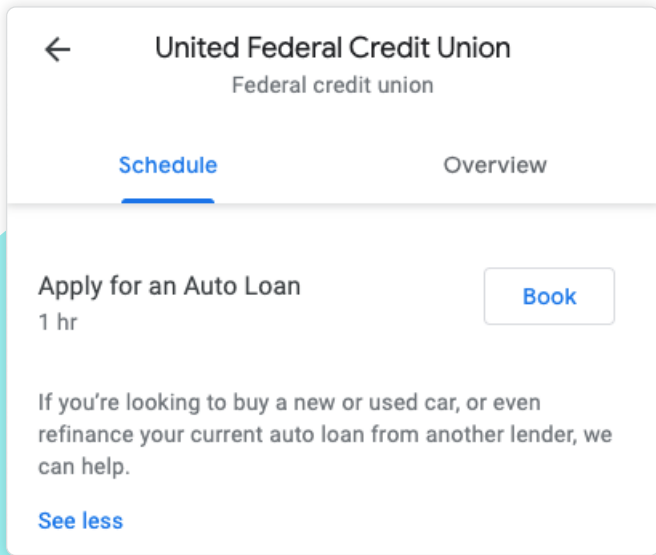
United Federal Credit Union
Federal credit union

Schedule

Overview

Apply for an Auto Loan
1 hr

Book

If you're looking to buy a new or used car, or even refinance your current auto loan from another lender, we can help.

See less